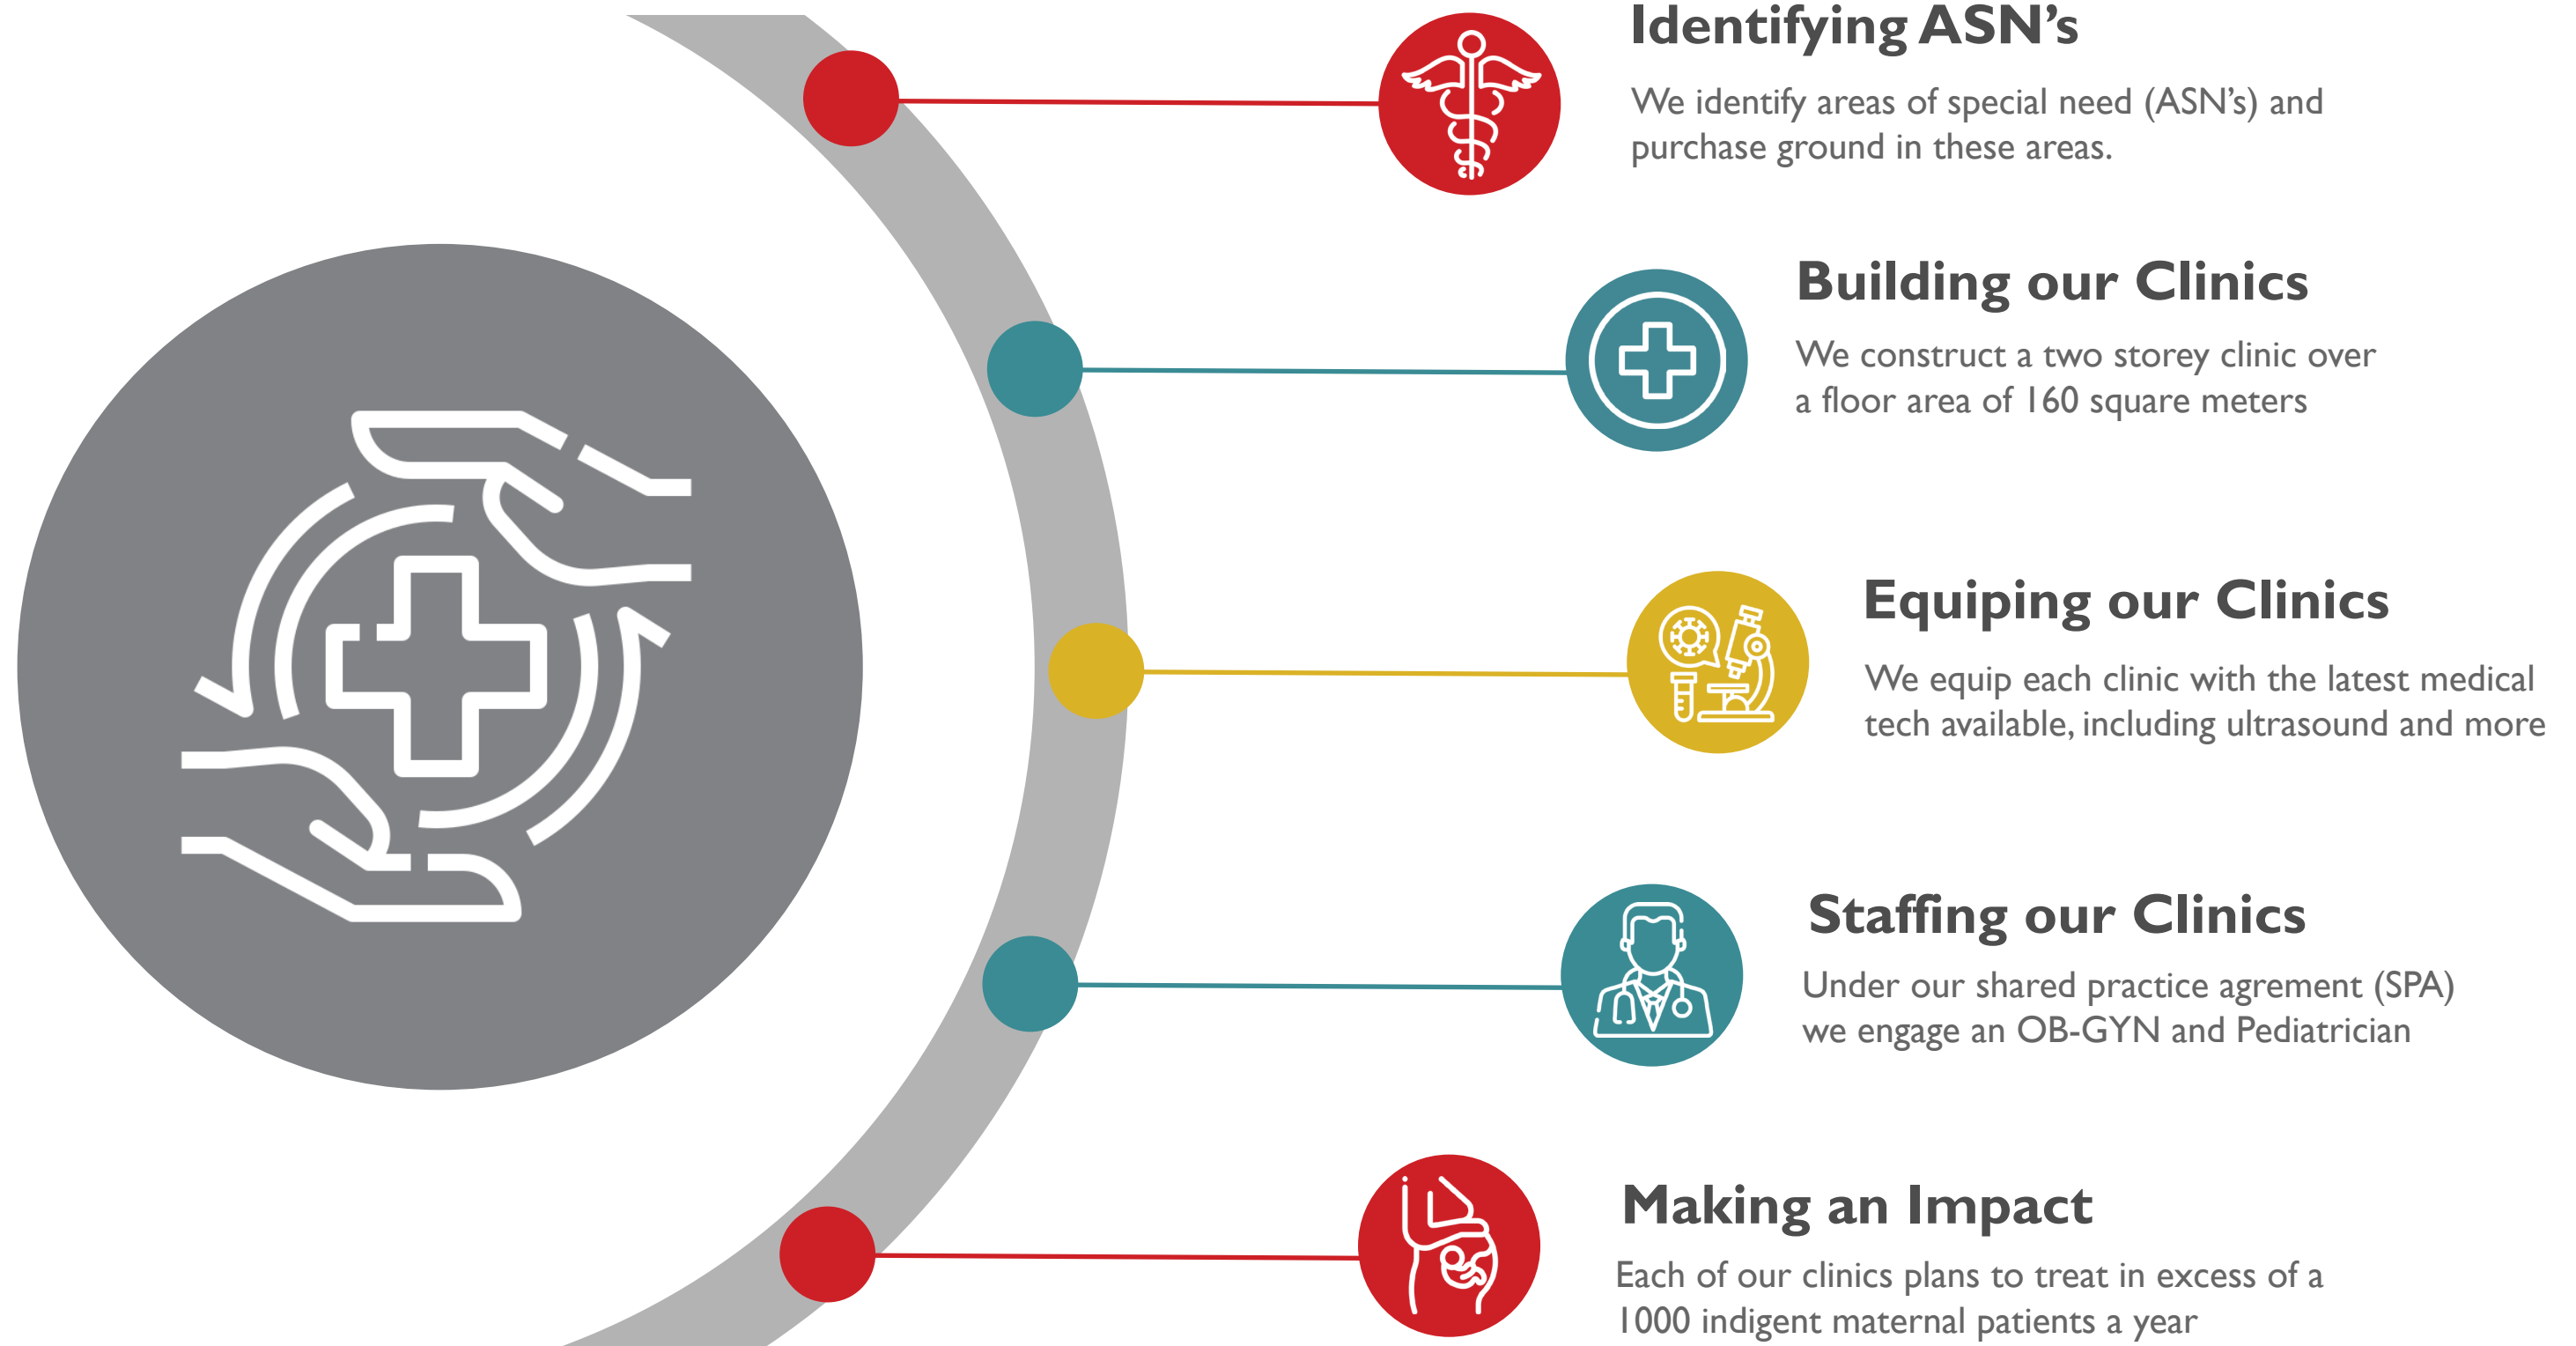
Identifying ASN's

We identify areas of special need (ASN's) and purchase ground in these areas.

Building our Clinics

We construct a two storey clinic over a floor area of 160 square meters

Equiping our Clinics

We equip each clinic with the latest medical tech available, including ultrasound and more

Staffing our Clinics

Under our shared practice agrement (SPA) we engage an OB-GYN and Pediatrician

Making an Impact

Each of our clinics plans to treat in excess of a 1000 indigent maternal patients a year